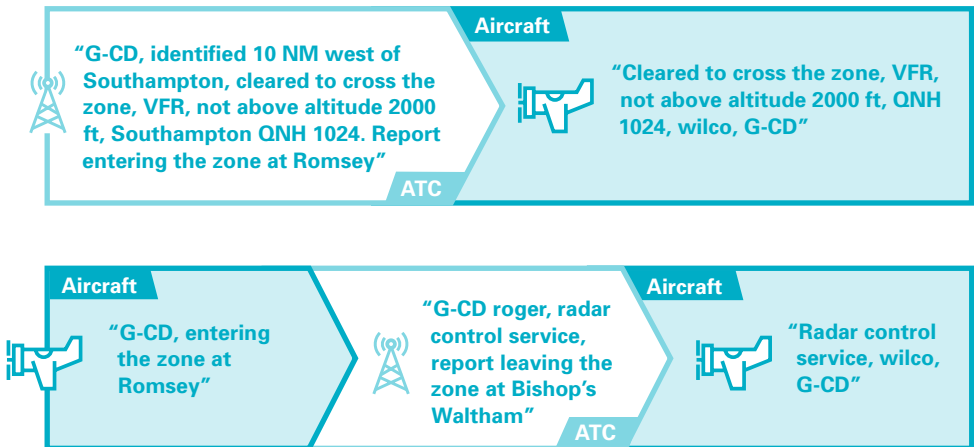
"G-CD, identified 10 NM west of Southampton, cleared to cross the zone, VFR, not above altitude 2000 ft, Southampton QNH 1024. Report entering the zone at Romsey"

ATC

Aircraft

"Cleared to cross the zone, VFR, not above altitude 2000 ft, QNH 1024, wilco, G-CD"

Aircraft

"G-CD, entering the zone at Romsey"

"G-CD roger, radar control service, report leaving the zone at Bishop's Waltham"

ATC

Aircraft

"Radar control service, wilco, G-CD"